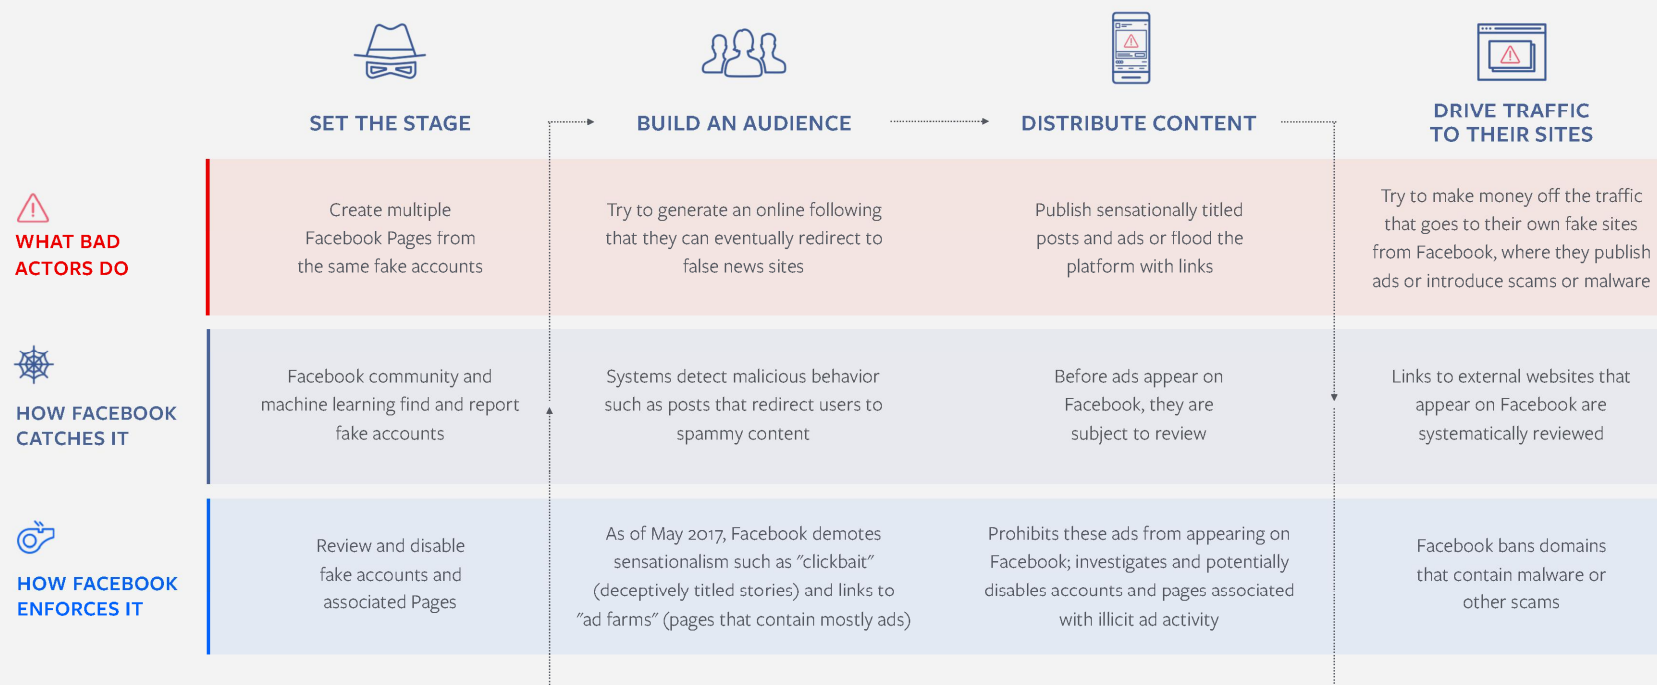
|  | SET THE STAGE | BUILD AN AUDIENCE | DISTRIBUTE CONTENT | DRIVE TRAFFIC TO THEIR SITES |
|---|---|---|---|---|
| WHAT BAD ACTORS DO | Create multiple Facebook Pages from the same fake accounts | Try to generate an online following that they can eventually redirect to false news sites | Publish sensationally titled posts and ads or flood the platform with links | Try to make money off the traffic that goes to their own fake sites from Facebook, where they publish ads or introduce scams or malware |
| HOW FACEBOOK CATCHES IT | Facebook community and machine learning find and report fake accounts | Systems detect malicious behavior such as posts that redirect users to spammy content | Before ads appear on Facebook, they are subject to review | Links to external websites that appear on Facebook are systematically reviewed |
| HOW FACEBOOK ENFORCES IT | Review and disable fake accounts and associated Pages | As of May 2017, Facebook demotes sensationalism such as "clickbait" (deceptively titled stories) and links to "ad farms" (pages that contain mostly ads) | Prohibits these ads from appearing on Facebook; investigates and potentially disables accounts and pages associated with illicit ad activity | Facebook bans domains that contain malware or other scams |